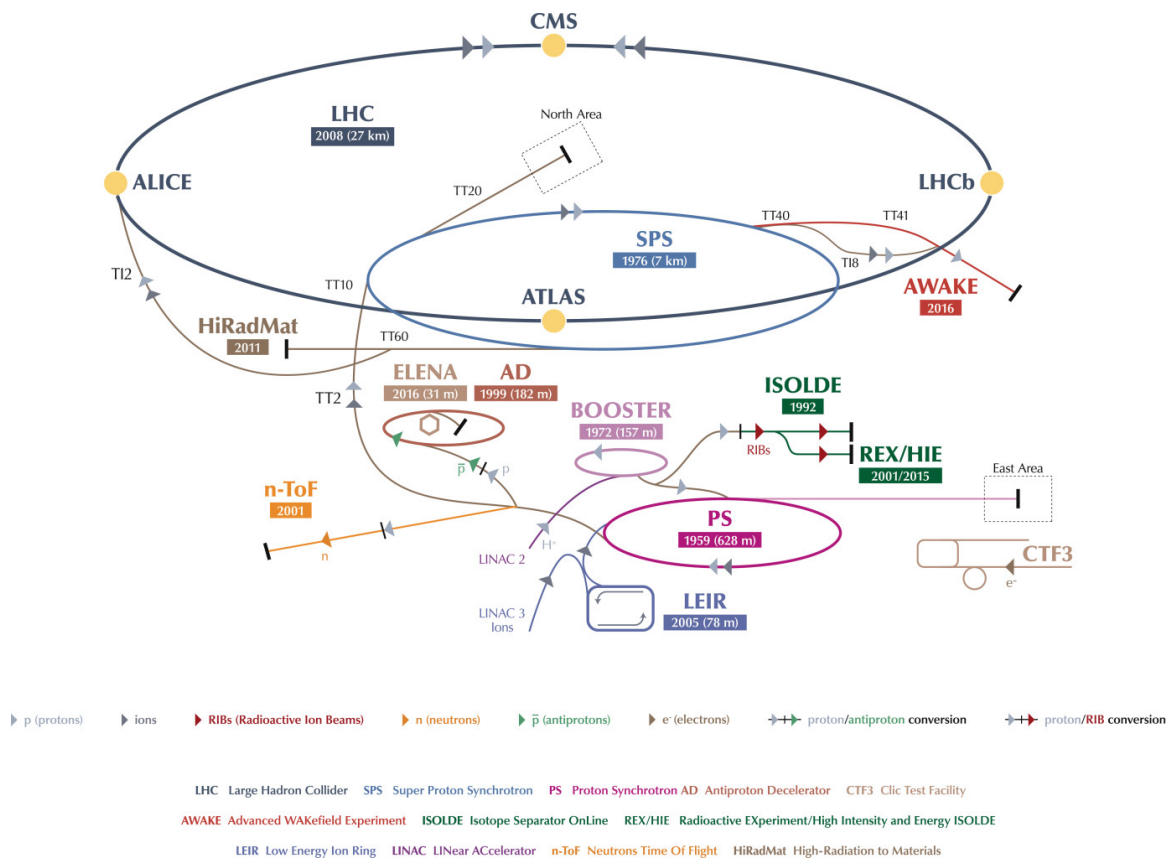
CMS

LHC
2008 (27 km)

North Area

ALICE

LHCb

TT20

TT40

TT41

SPS
1976 (7 km)

TI2

TT10

TI8

ATLAS

AWAKE
2016

HiRadMat
2011

TT60

ELENA
2016 (31 m)

AD
1999 (182 m)

ISOLDE
1992

TT2

BOOSTER
1972 (157 m)

RIBs

REX/HIE
2001/2015

$\bar{p}$

p

n-ToF
2001

East Area

PS
1959 (628 m)

n

$H^-$

CTF3

LINAC 2

$e^-$

LINAC 3
Ions

LEIR
2005 (78 m)

p (protons) ions RIBs (Radioactive Ion Beams) n (neutrons) $\bar{p}$ (antiprotons) $e^-$ (electrons) proton/antiproton conversion proton/RIB conversion

LHC Large Hadron Collider SPS Super Proton Synchrotron PS Proton Synchrotron AD Antiproton Decelerator CTF3 Clic Test Facility

AWAKE Advanced WAKefield Experiment ISOLDE Isotope Separator OnLine REX/HIE Radioactive EXperiment/High Intensity and Energy ISOLDE

LEIR Low Energy Ion Ring LINAC LINear ACcelerator n-ToF Neutrons Time Of Flight HiRadMat High-Radiation to Materials